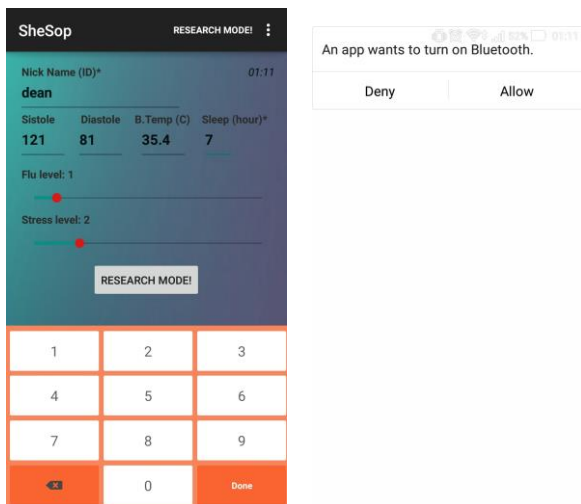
SheSop
RESEARCH MODE!

Nick Name (ID)*
01:11
dean

| Sistole | Diastole | B.Temp (C) | Sleep (hour)* |
|---|---|---|---|
| 121 | 81 | 35.4 | 7 |

Flu level: 1

Stress level: 2

RESEARCH MODE!

1 2 3
4 5 6
7 8 9
0 Done

01:11
An app wants to turn on Bluetooth.
Deny
Allow